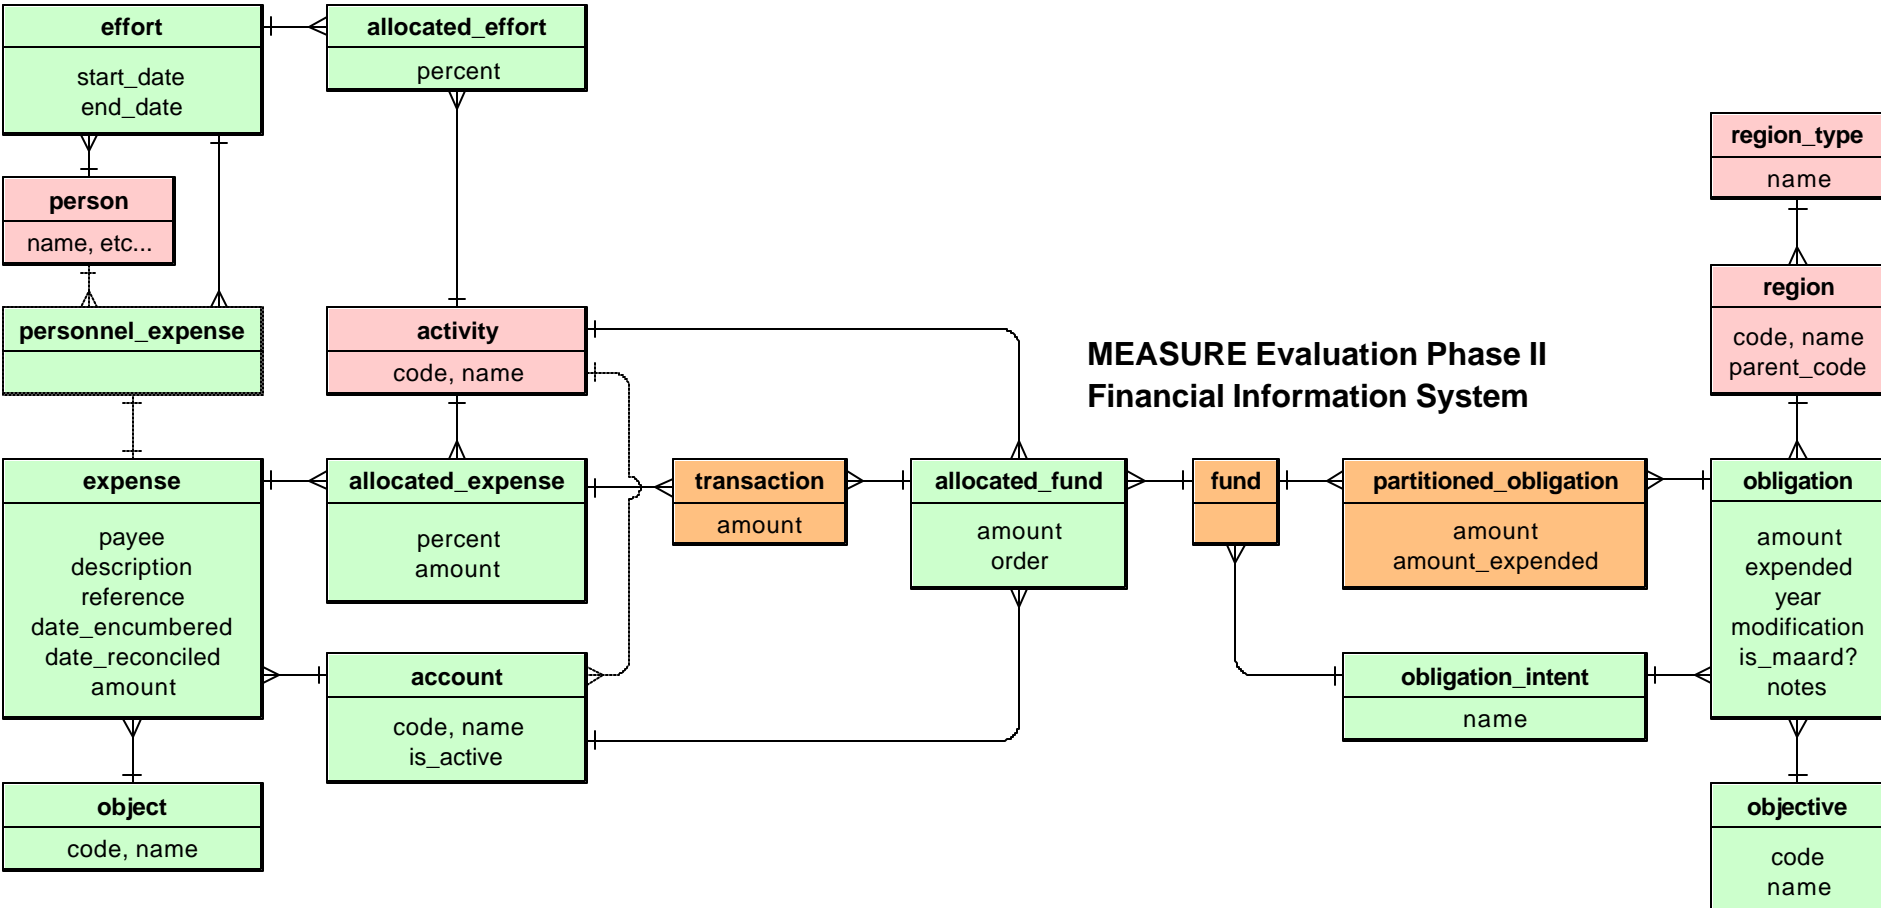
effort
start_date
end_date

allocated_effort
percent

person
name, etc...

personnel_expense

activity
code, name

MEASURE Evaluation Phase II
Financial Information System

region_type
name

region
code, name
parent_code

expense
payee
description
reference
date_encumbered
date_reconciled
amount

allocated_expense
percent
amount

transaction
amount

allocated_fund
amount
order

fund

partitioned_obligation
amount
amount_expended

obligation
amount
expended
year
modification
is_maard?
notes

account
code, name
is_active

obligation_intent
name

object
code, name

objective
code
name